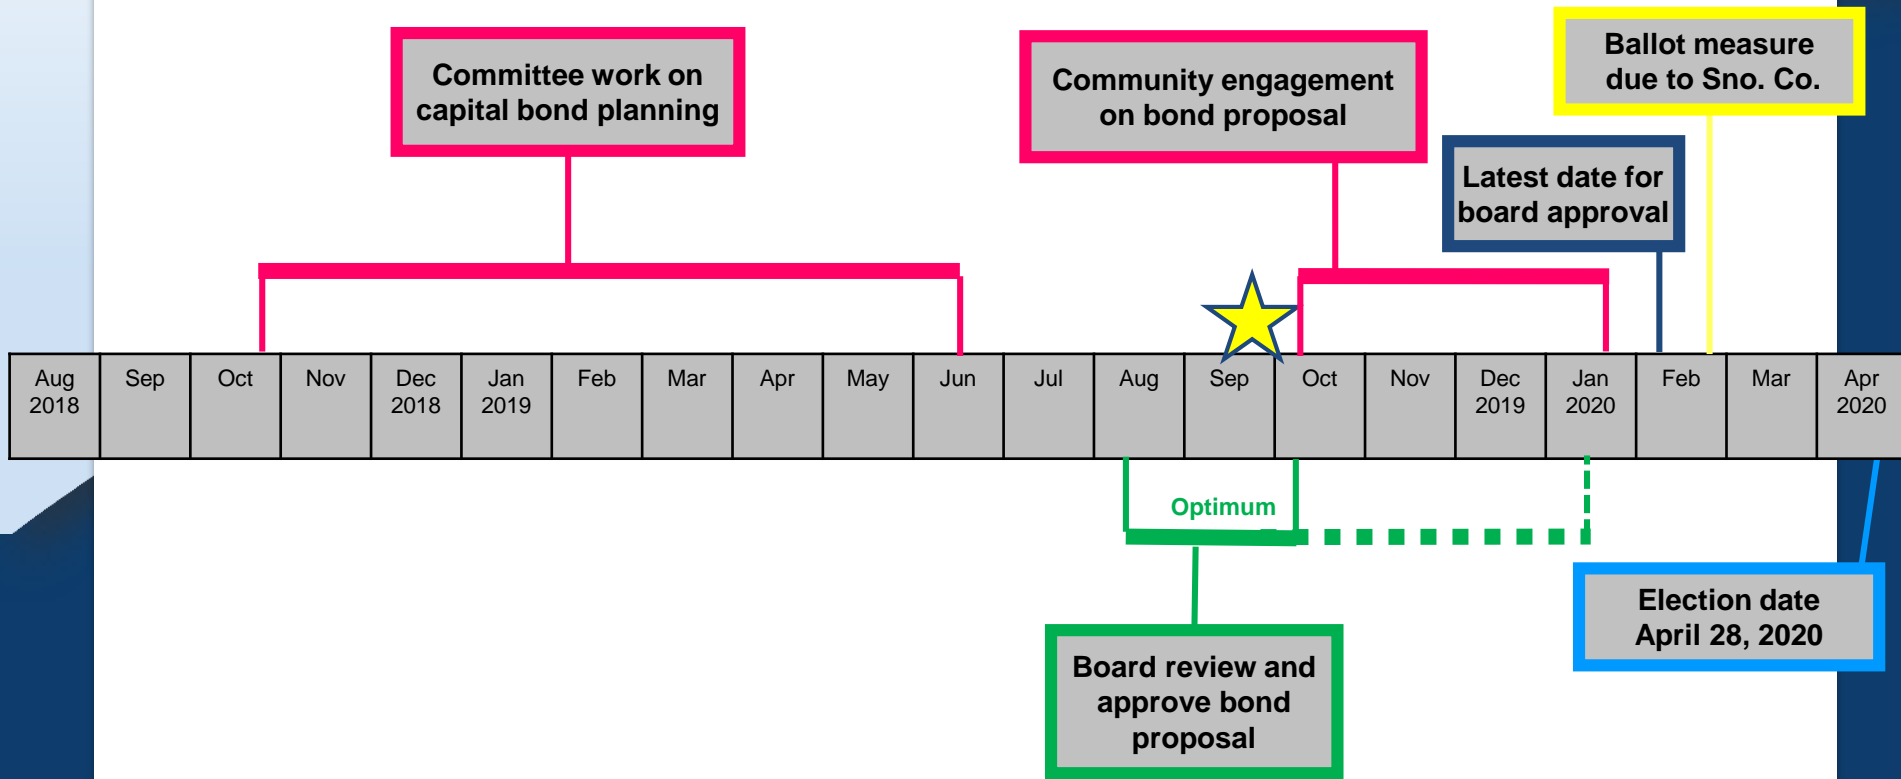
Committee work on capital bond planning

Community engagement on bond proposal

Ballot measure due to Sno. Co.

Latest date for board approval

| Aug 2018 | Sep | Oct | Nov | Dec 2018 | Jan 2019 | Feb | Mar | Apr | May | Jun | Jul | Aug | Sep | Oct | Nov | Dec 2019 | Jan 2020 | Feb | Mar | Apr 2020 |
|---|---|---|---|---|---|---|---|---|---|---|---|---|---|---|---|---|---|---|---|---|

Optimum

Election date April 28, 2020

Board review and approve bond proposal